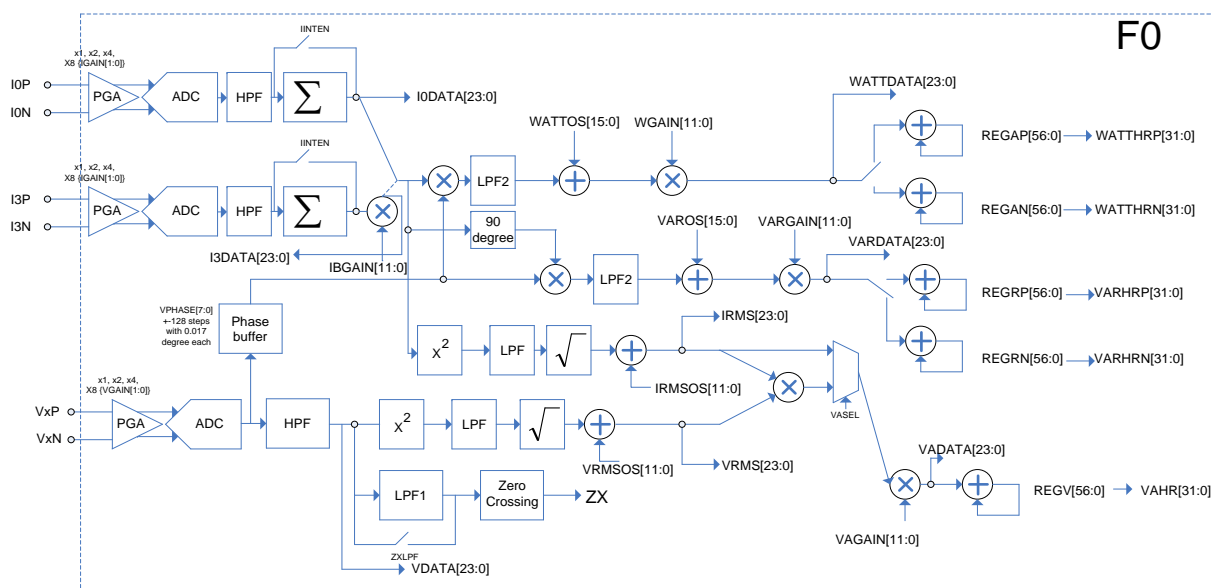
F0

x1, x2, x4, X8 (IGAIN[1:0])
IINTEN
I0P
I0N
PGA
ADC
HPF
$\sum$
I0DATA[23:0]

x1, x2, x4, X8 (IGAIN[1:0])
IINTEN
I3P
I3N
PGA
ADC
HPF
$\sum$
I3DATA[23:0]
IBGAIN[11:0]

WATTOS[15:0]
WGAIN[11:0]
LPF2
WATTDATA[23:0]
REGAP[56:0]
WATTHRP[31:0]
REGAN[56:0]
WATTHRN[31:0]

90 degree
VAROS[15:0]
VARGAIN[11:0]
LPF2
VARDATA[23:0]
REGRP[56:0]
VARHRP[31:0]
REGRN[56:0]
VARHRN[31:0]

VPHASE[7:0] +-128 steps with 0.017 degree each
Phase buffer

$x^2$
LPF
$\sqrt{}$
IRMS[23:0]
IRMSOS[11:0]
VASEL

x1, x2, x4, X8 (VGAIN[1:0])
VxP
VxN
PGA
ADC
HPF
$x^2$
LPF
$\sqrt{}$
VRMSOS[11:0]
VRMS[23:0]

LPF1
Zero Crossing
ZX
ZXLPF
VDATA[23:0]

VADATA[23:0]
REGV[56:0]
VAHR[31:0]
VAGAIN[11:0]